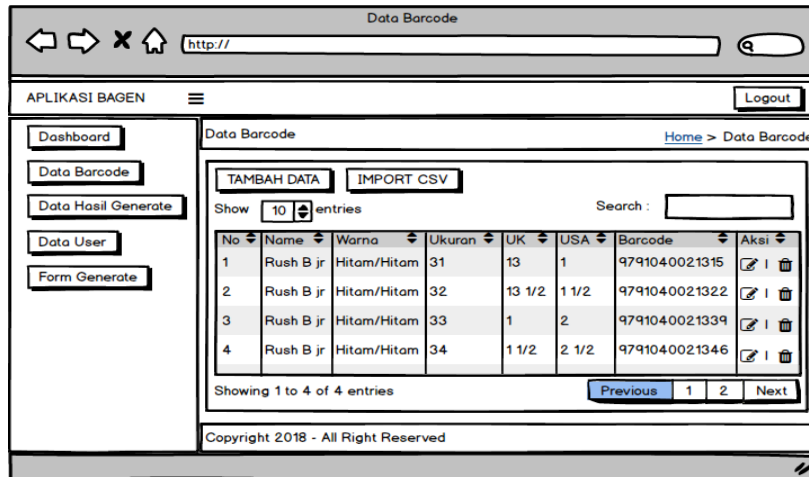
Data Barcode

http://

APLIKASI BAGEN

Logout

Dashboard

Data Barcode

Data Hasil Generate

Data User

Form Generate

Data Barcode

Home > Data Barcode

TAMBAH DATA

IMPORT CSV

Show 10 entries

Search :

| No | Name | Warna | Ukuran | UK | USA | Barcode | Aksi |
|---|---|---|---|---|---|---|---|
| 1 | Rush B jr | Hitam/Hitam | 31 | 13 | 1 | 9791040021315 | \| |
| 2 | Rush B jr | Hitam/Hitam | 32 | 13 1/2 | 1 1/2 | 9791040021322 | \| |
| 3 | Rush B jr | Hitam/Hitam | 33 | 1 | 2 | 9791040021339 | \| |
| 4 | Rush B jr | Hitam/Hitam | 34 | 1 1/2 | 2 1/2 | 9791040021346 | \| |

Showing 1 to 4 of 4 entries

Previous 1 2 Next

Copyright 2018 - All Right Reserved